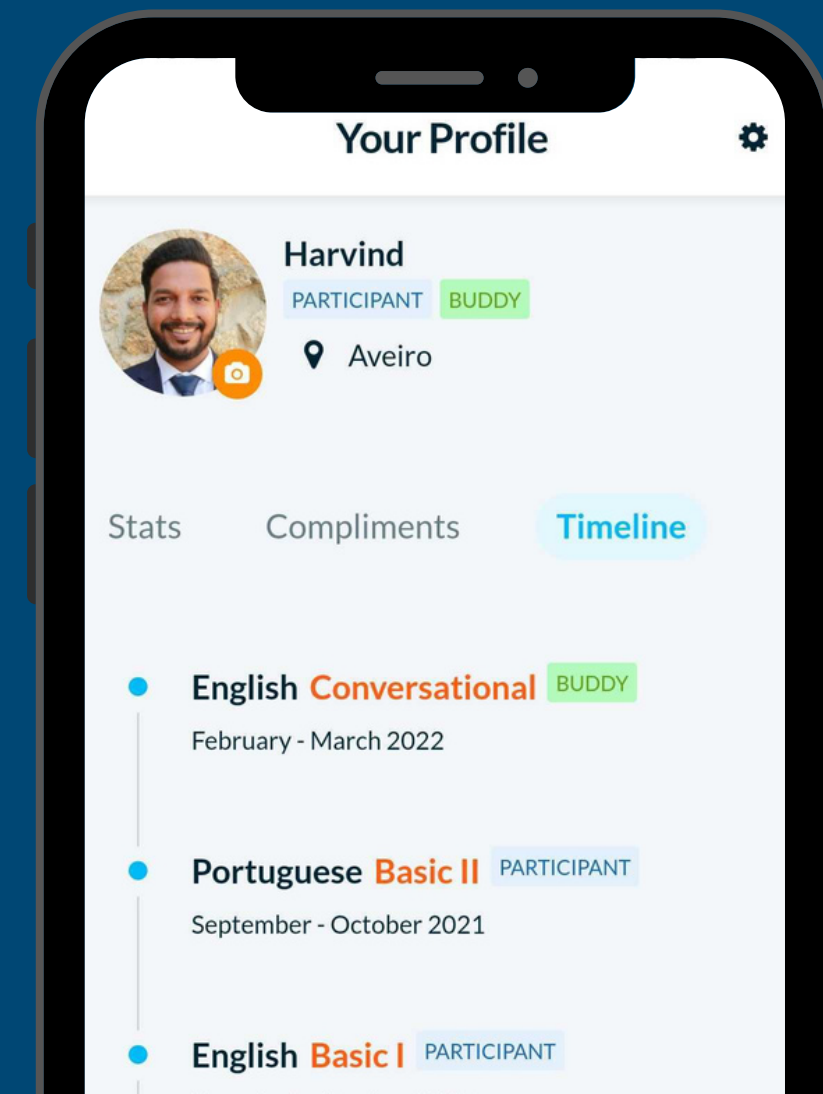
Your Profile

Harvind
PARTICIPANT BUDDY
Aveiro

Stats Compliments Timeline

English Conversational BUDDY
February - March 2022

Portuguese Basic II PARTICIPANT
September - October 2021

English Basic I PARTICIPANT